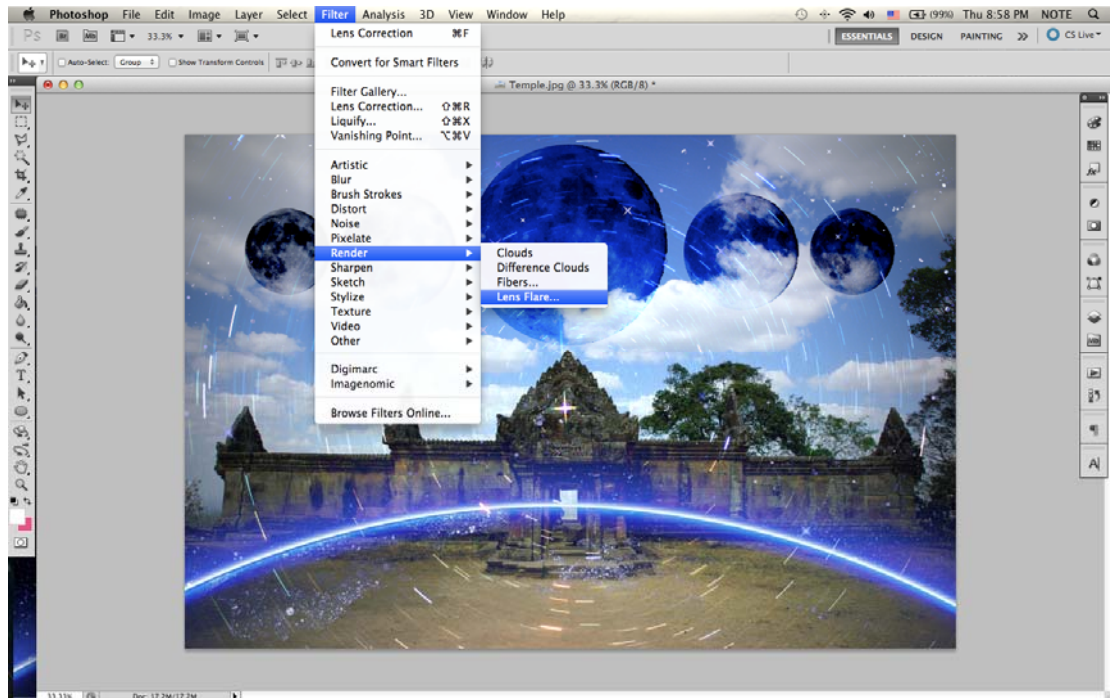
Photoshop File Edit Image Layer Select Filter Analysis 3D View Window Help

(99%) Thu 8:58 PM NOTE

Ps 33.3%

ESSENTIALS DESIGN PAINTING >> CS Live

Auto-Select: Group Show Transform Controls

Temple.jpg @ 33.3% (RGB/8) *

Lens Correction ⌘F

Convert for Smart Filters

Filter Gallery...
Lens Correction... ⇧⌘R
Liquify... ⇧⌘X
Vanishing Point... ⌥⌘V

Artistic
Blur
Brush Strokes
Distort
Noise
Pixelate
Render
Sharpen
Sketch
Stylize
Texture
Video
Other

Digimarc
Imagenomic

Browse Filters Online...

Clouds
Difference Clouds
Fibers...
Lens Flare...

33.33% Doc: 17.2M/17.2M